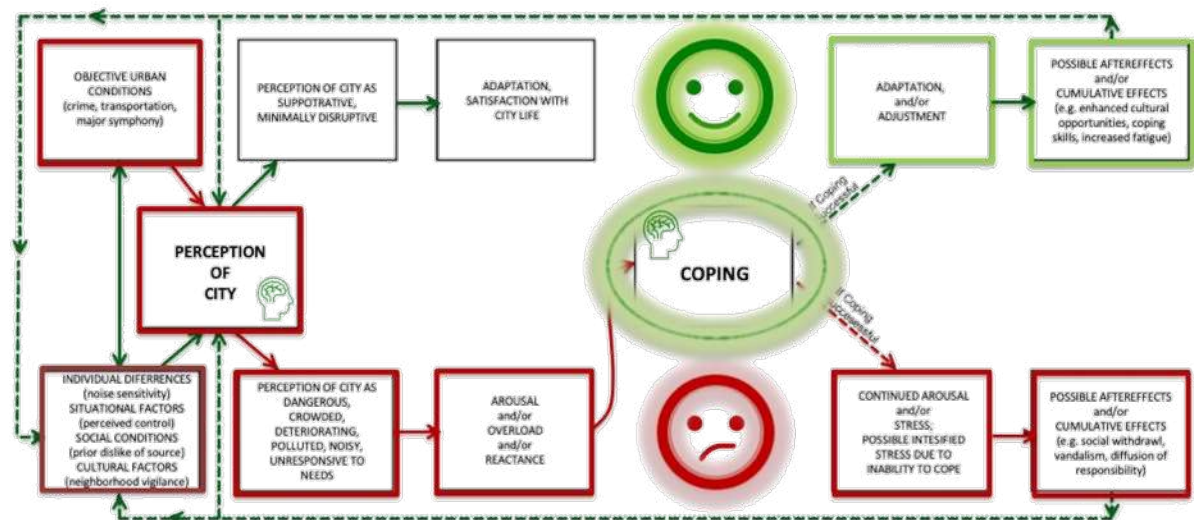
OBJECTIVE URBAN CONDITIONS (crime, transportation, major symphony)

PERCEPTION OF CITY AS SUPPOTRATIVE, MINIMALLY DISRUPTIVE

ADAPTATION, SATISFACTION WITH CITY LIFE

ADAPTATION, and/or ADJUSTMENT

POSSIBLE AFTEREFFECTS and/or CUMULATIVE EFFECTS (e.g. enhanced cultural opportunities, coping skills, increased fatigue)

If Coping successful

PERCEPTION OF CITY

COPING

If Coping unsuccessful

INDIVIDUAL DIFFERENCES (noise sensitivity) SITUATIONAL FACTORS (perceived control) SOCIAL CONDITIONS (prior dislike of source) CULTURAL FACTORS (neighborhood vigilance)

PERCEPTION OF CITY AS DANGEROUS, CROWDED, DETERIORATING, POLLUTED, NOISY, UNRESPONSIVE TO NEEDS

AROUSAL and/or OVERLOAD and/or REACTANCE

CONTINUED AROUSAL and/or STRESS; POSSIBLE INTESIFIED STRESS DUE TO INABILITY TO COPE

POSSIBLE AFTEREFFECTS and/or CUMULATIVE EFFECTS (e.g. social withdrawl, vandalism, diffusion of responsibility)